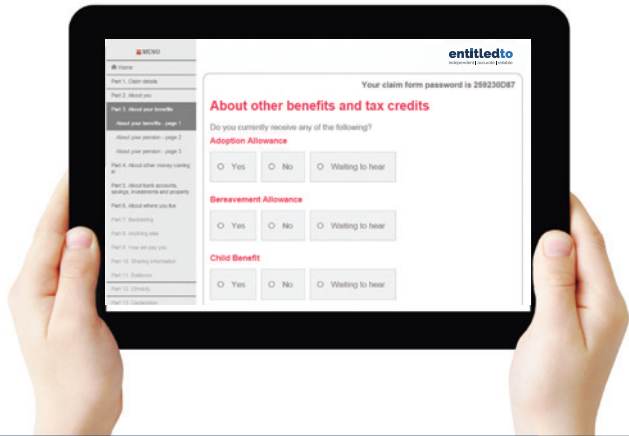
MENU

Home

Part 1. Claim details

Part 2. About you

Part 3. About your benefits

About your benefits - page 1

About your pension - page 2

About your pension - page 3

Part 4. About other money coming in

Part 5. About bank accounts, savings, investments and property

Part 6. About where you live

Part 7. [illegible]

Part 8. Anything else

Part 9. How we pay you

Part 10. Sharing information

Part 11. Evidence

Part 12. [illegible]

Part 13. Declaration

entitledto
independent | accurate | reliable

Your claim form password is 259230D87

About other benefits and tax credits

Do you currently receive any of the following?

Adoption Allowance

Yes No Waiting to hear

Bereavement Allowance

Yes No Waiting to hear

Child Benefit

Yes No Waiting to hear